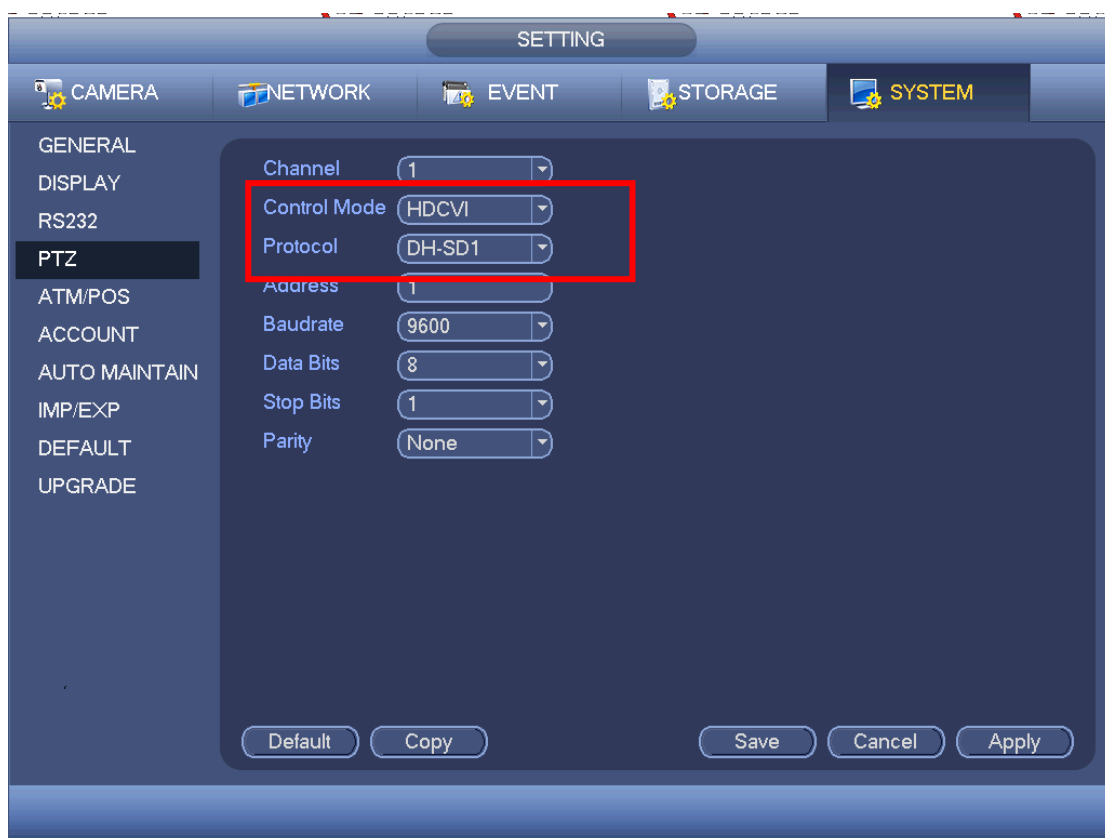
SETTING

CAMERA
NETWORK
EVENT
STORAGE
SYSTEM

GENERAL
DISPLAY
RS232
PTZ
ATM/POS
ACCOUNT
AUTO MAINTAIN
IMP/EXP
DEFAULT
UPGRADE

Channel 1
Control Mode HDCVI
Protocol DH-SD1
Address 1
Baudrate 9600
Data Bits 8
Stop Bits 1
Parity None

Default
Copy
Save
Cancel
Apply